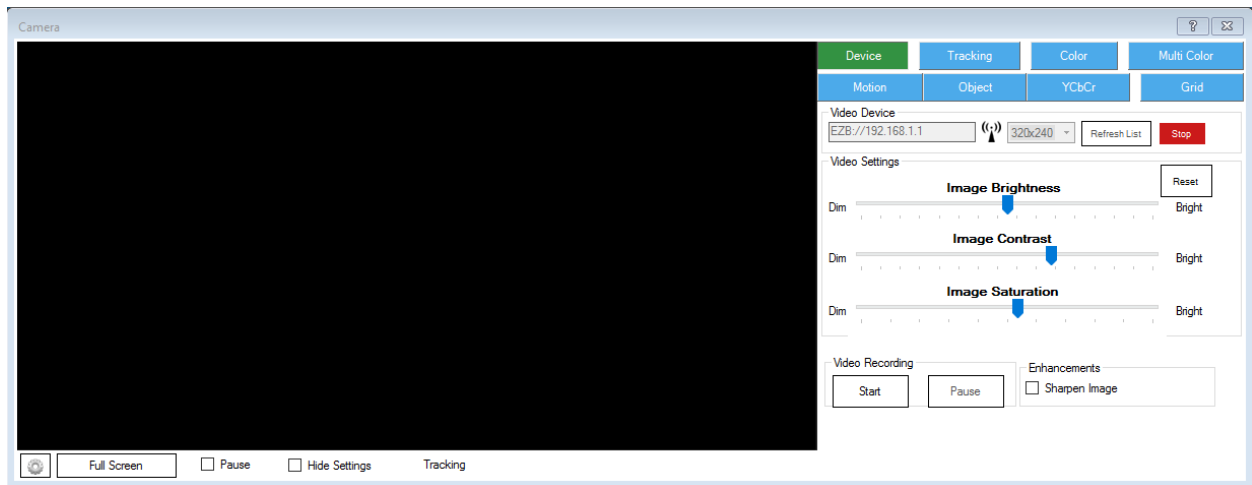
Camera

?

Device
Tracking
Color
Multi Color
Motion
Object
YCbCr
Grid

Video Device
EZB://192.168.1.1
320x240
Refresh List
Stop

Video Settings
Reset
Image Brightness
Dim
Bright
Image Contrast
Dim
Bright
Image Saturation
Dim
Bright

Video Recording
Start
Pause

Enhancements
Sharpen Image

Full Screen
Pause
Hide Settings
Tracking